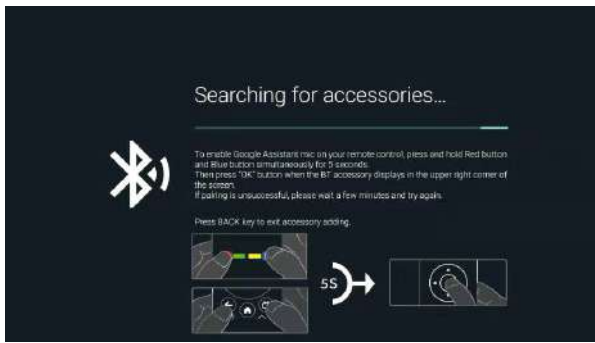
Searching for accessories...

To enable Google Assistant mic on your remote control, press and hold Red button and Blue button simultaneously for 5 seconds.
Then press "OK" button when the BT accessory displays in the upper right corner of the screen.
If pairing is unsuccessful, please wait a few minutes and try again.

Press BACK key to exit accessory adding.

5S